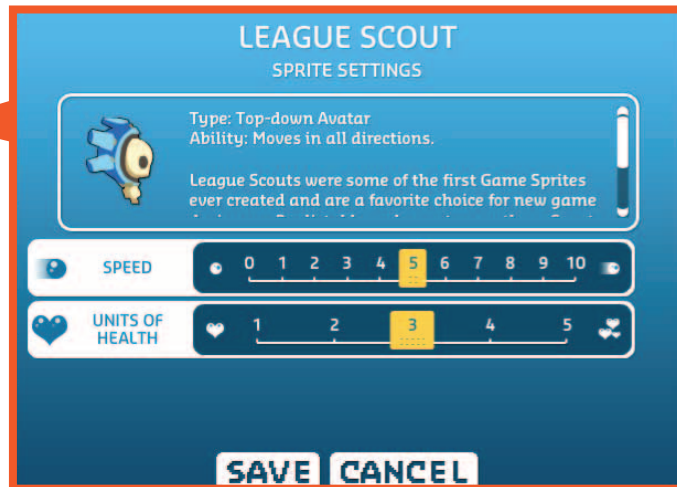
LEAGUE SCOUT

SPRITE SETTINGS

Type: Top-down Avatar
Ability: Moves in all directions.

League Scouts were some of the first Game Sprites ever created and are a favorite choice for new game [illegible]

SPEED

0 1 2 3 4 5 6 7 8 9 10

UNITS OF HEALTH

1 2 3 4 5

SAVE CANCEL